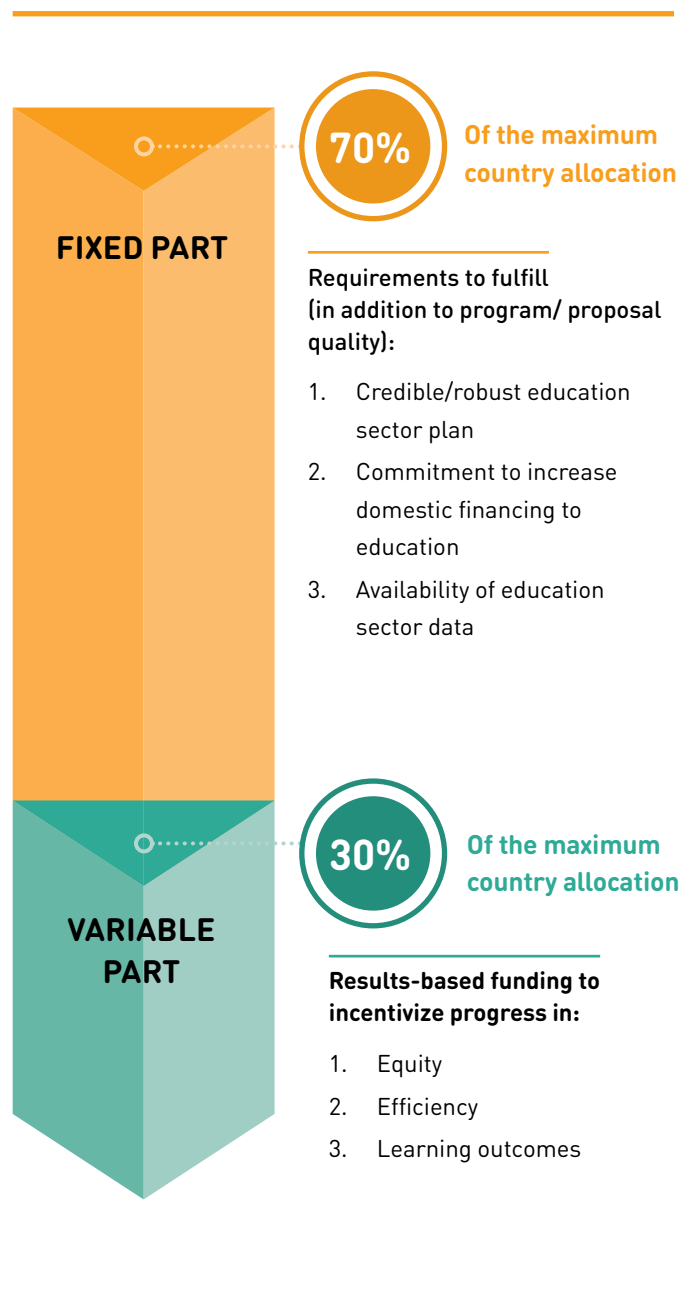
70%

Of the maximum country allocation

FIXED PART

Requirements to fulfill (in addition to program/ proposal quality):

1. Credible/robust education sector plan
2. Commitment to increase domestic financing to education
3. Availability of education sector data

30%

Of the maximum country allocation

VARIABLE PART

Results-based funding to incentivize progress in:

1. Equity
2. Efficiency
3. Learning outcomes